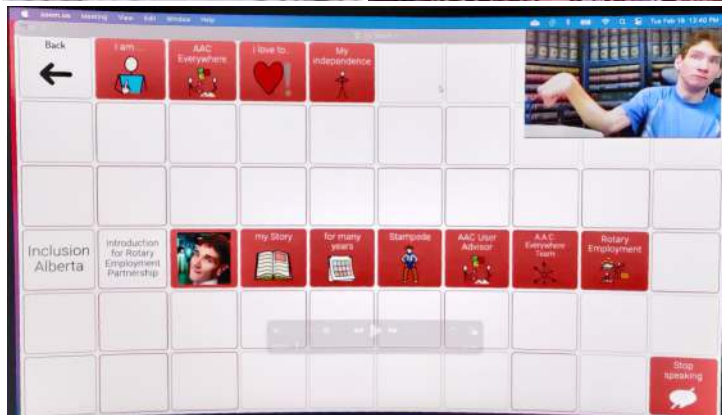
Back

I am...

AAC Everywhere

I love to...

My independence

Inclusion Alberta

Introduction for Rotary Employment Partnership

my Story

for many years

Stampede

AAC User Advisor

A.A.C. Everywhere Team

Rotary Employment

Stop speaking

Tue Feb 16 12:40 PM